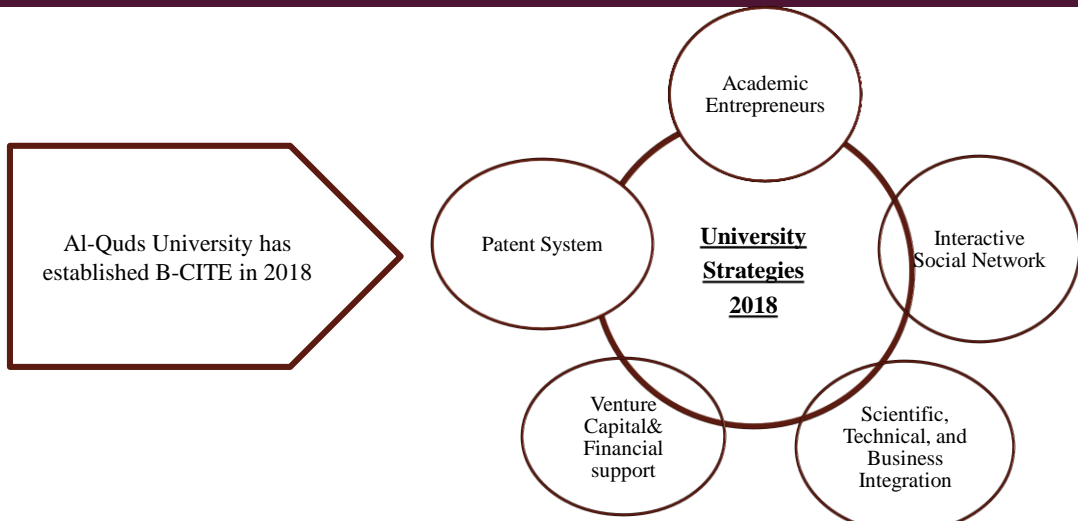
Al-Quds University has established B-CITE in 2018

Academic Entrepreneurs

Patent System

University Strategies 2018

Interactive Social Network

Venture Capital& Financial support

Scientific, Technical, and Business Integration